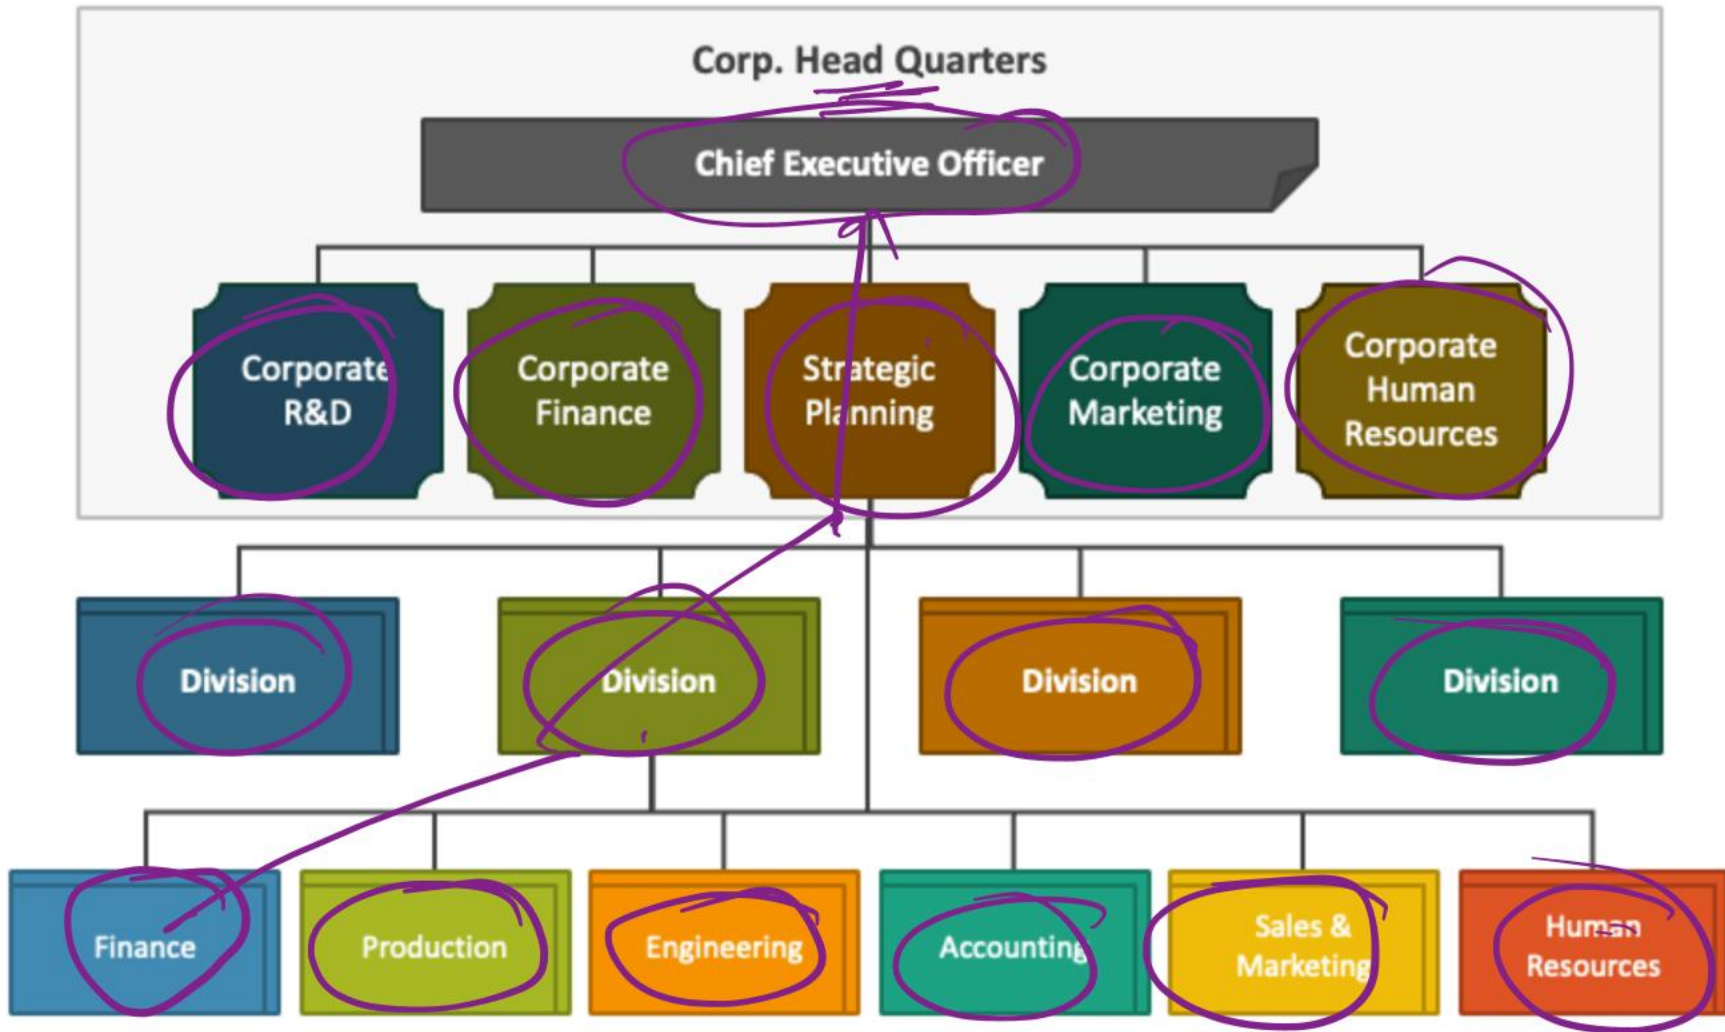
Corp. Head Quarters

Chief Executive Officer

Corporate R&D

Corporate Finance

Strategic Planning

Corporate Marketing

Corporate Human Resources

Division

Division

Division

Division

Finance

Production

Engineering

Accounting

Sales & Marketing

Human Resources